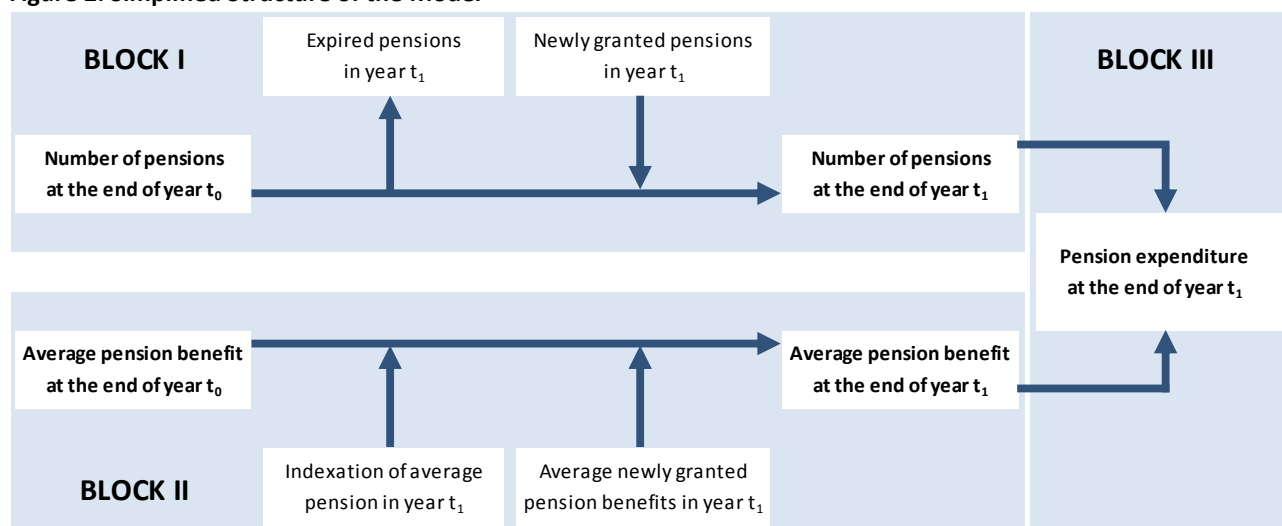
Figure 2: Simplified structure of the model

BLOCK I

Expired pensions in year $t_1$

Newly granted pensions in year $t_1$

BLOCK III

Number of pensions at the end of year $t_0$

Number of pensions at the end of year $t_1$

Pension expenditure at the end of year $t_1$

Average pension benefit at the end of year $t_0$

Average pension benefit at the end of year $t_1$

BLOCK II

Indexation of average pension in year $t_1$

Average newly granted pension benefits in year $t_1$